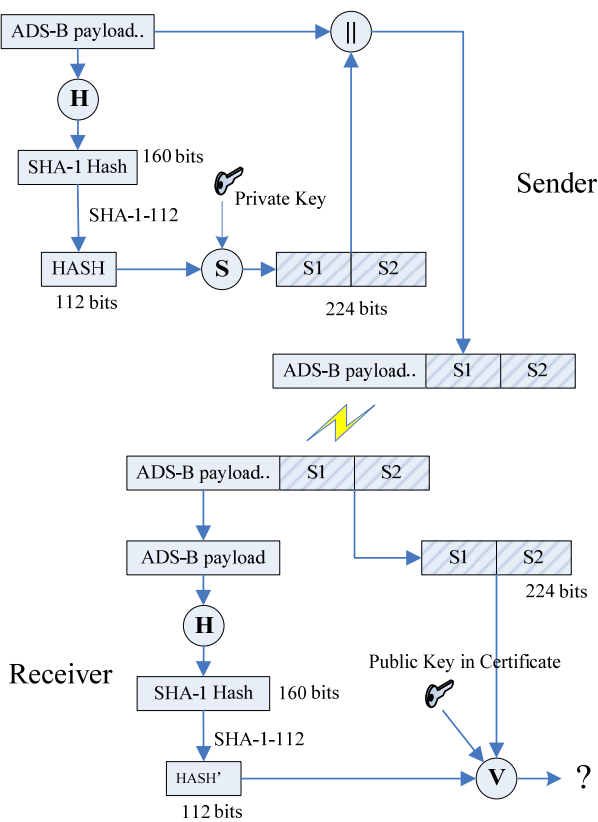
ADS-B payload..

||

H

SHA-1 Hash

160 bits

SHA-1-112

Private Key

Sender

HASH

S

S1

S2

112 bits

224 bits

ADS-B payload..

S1

S2

ADS-B payload..

S1

S2

ADS-B payload

S1

S2

224 bits

H

Receiver

Public Key in Certificate

SHA-1 Hash

160 bits

SHA-1-112

HASH'

V

?

112 bits